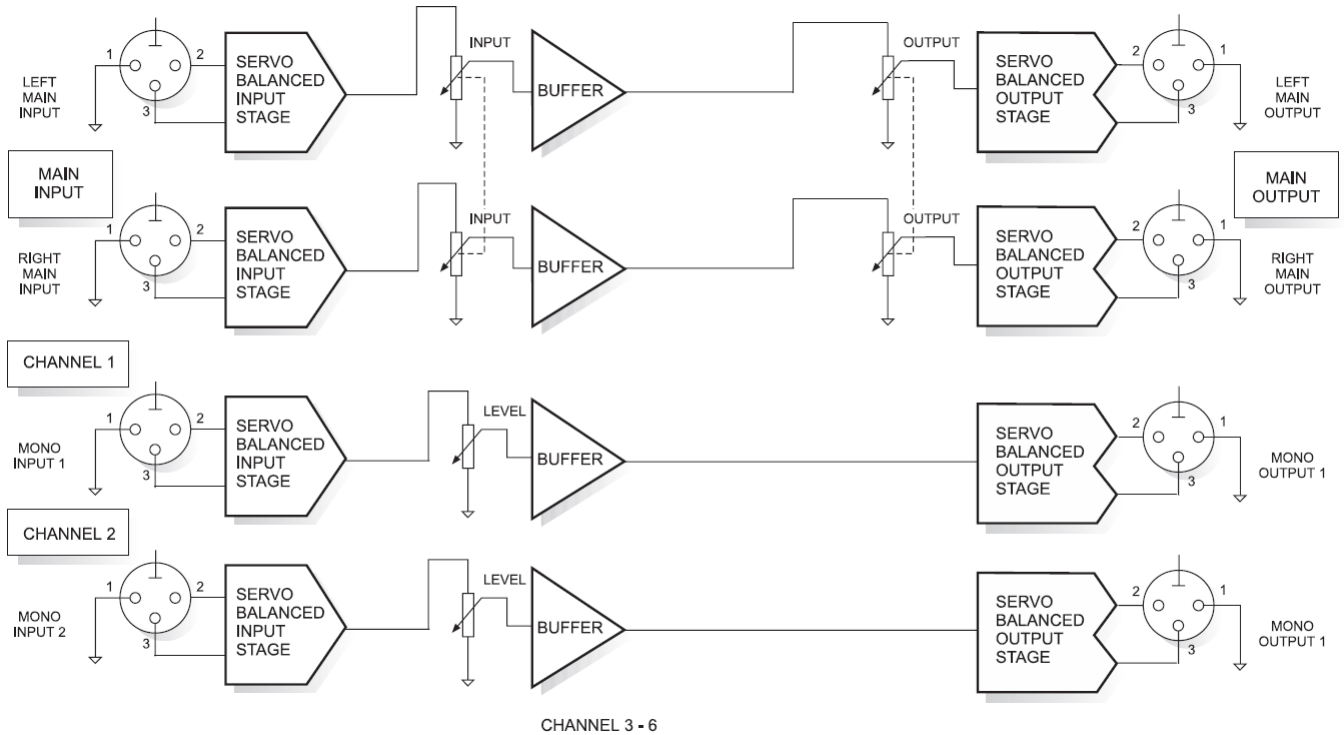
1 2 3 LEFT MAIN INPUT

SERVO BALANCED INPUT STAGE

INPUT

BUFFER

OUTPUT

SERVO BALANCED OUTPUT STAGE

2 1 3 LEFT MAIN OUTPUT

MAIN INPUT

MAIN OUTPUT

1 2 3 RIGHT MAIN INPUT

SERVO BALANCED INPUT STAGE

INPUT

BUFFER

OUTPUT

SERVO BALANCED OUTPUT STAGE

2 1 3 RIGHT MAIN OUTPUT

CHANNEL 1

1 2 3 MONO INPUT 1

SERVO BALANCED INPUT STAGE

LEVEL

BUFFER

SERVO BALANCED OUTPUT STAGE

2 1 3 MONO OUTPUT 1

CHANNEL 2

1 2 3 MONO INPUT 2

SERVO BALANCED INPUT STAGE

LEVEL

BUFFER

SERVO BALANCED OUTPUT STAGE

2 1 3 MONO OUTPUT 1

CHANNEL 3 - 6